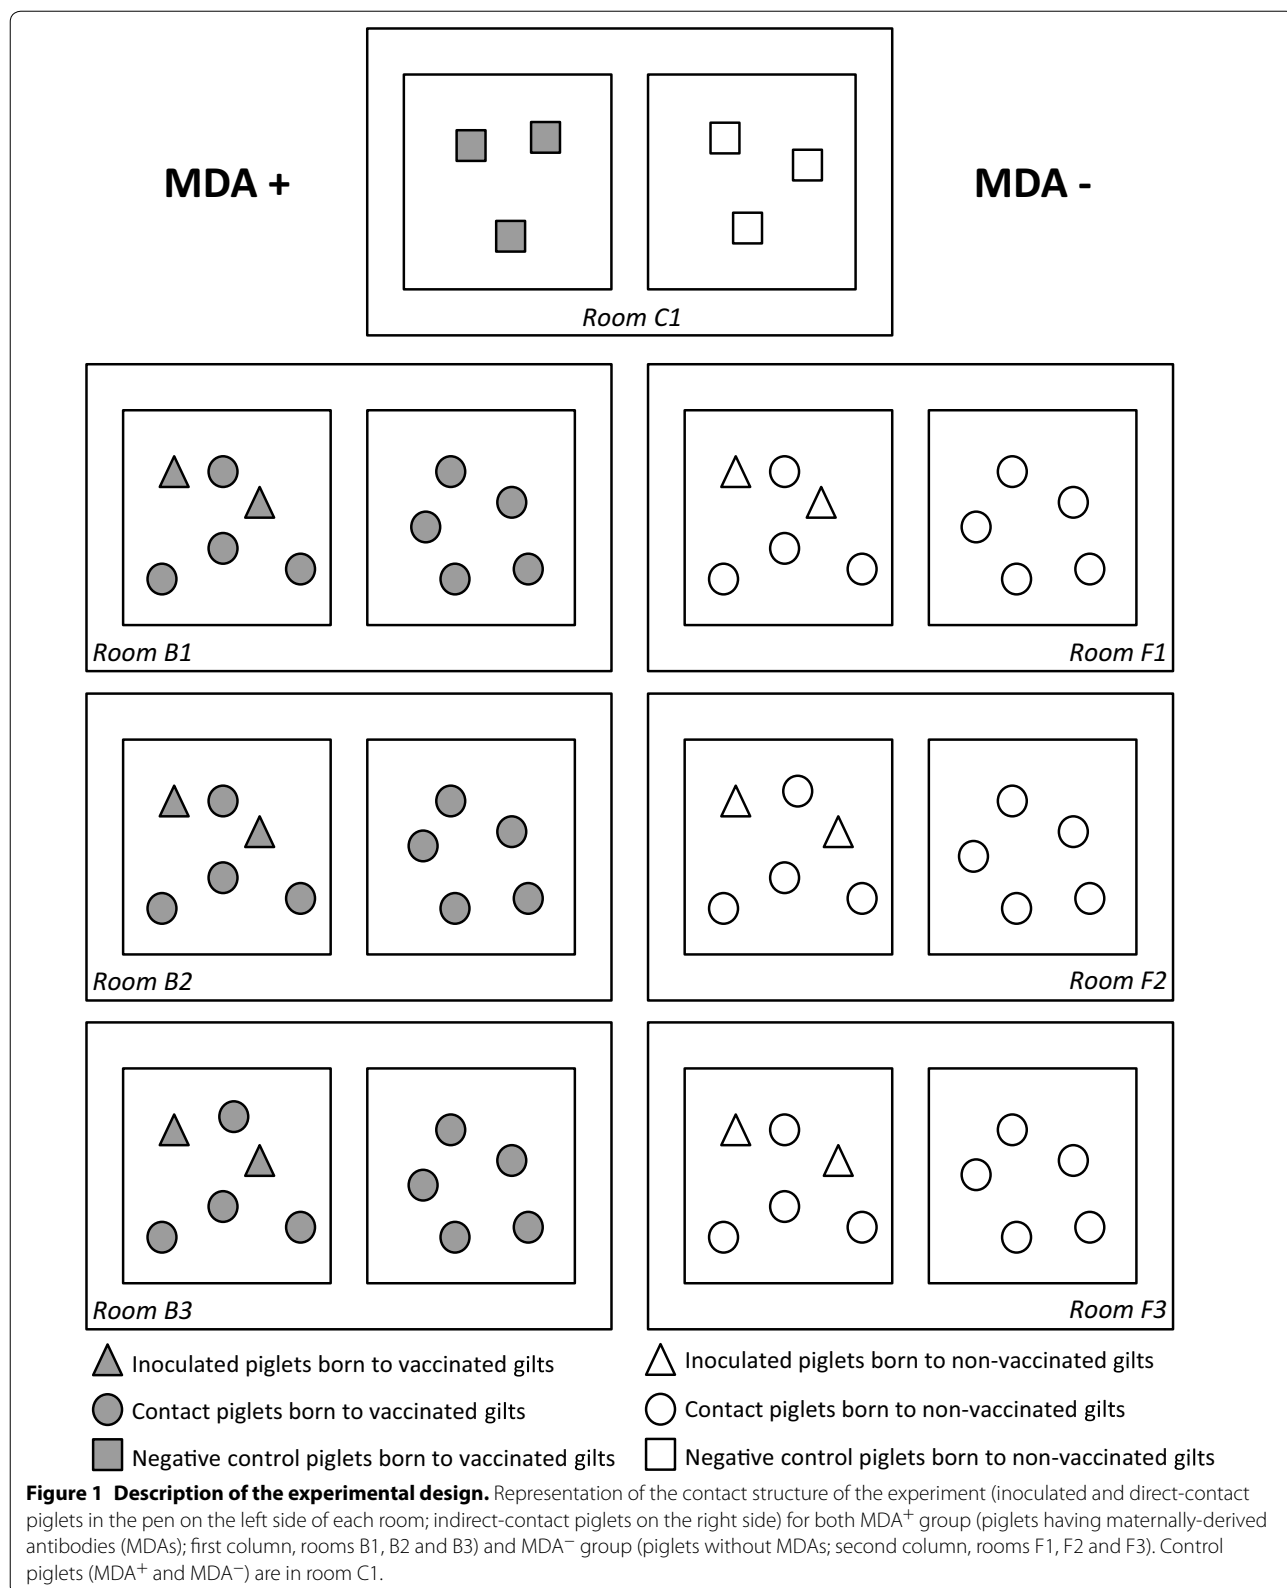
MDA +

Room C1

MDA -

Room B1

Room F1

Room B2

Room F2

Room B3

Room F3

Inoculated piglets born to vaccinated gilts

Contact piglets born to vaccinated gilts

Negative control piglets born to vaccinated gilts

Inoculated piglets born to non-vaccinated gilts

Contact piglets born to non-vaccinated gilts

Negative control piglets born to non-vaccinated gilts

**Figure 1 Description of the experimental design.** Representation of the contact structure of the experiment (inoculated and direct-contact piglets in the pen on the left side of each room; indirect-contact piglets on the right side) for both MDA$^{+}$ group (piglets having maternally-derived antibodies (MDAs); first column, rooms B1, B2 and B3) and MDA$^{-}$ group (piglets without MDAs; second column, rooms F1, F2 and F3). Control piglets (MDA$^{+}$ and MDA$^{-}$) are in room C1.